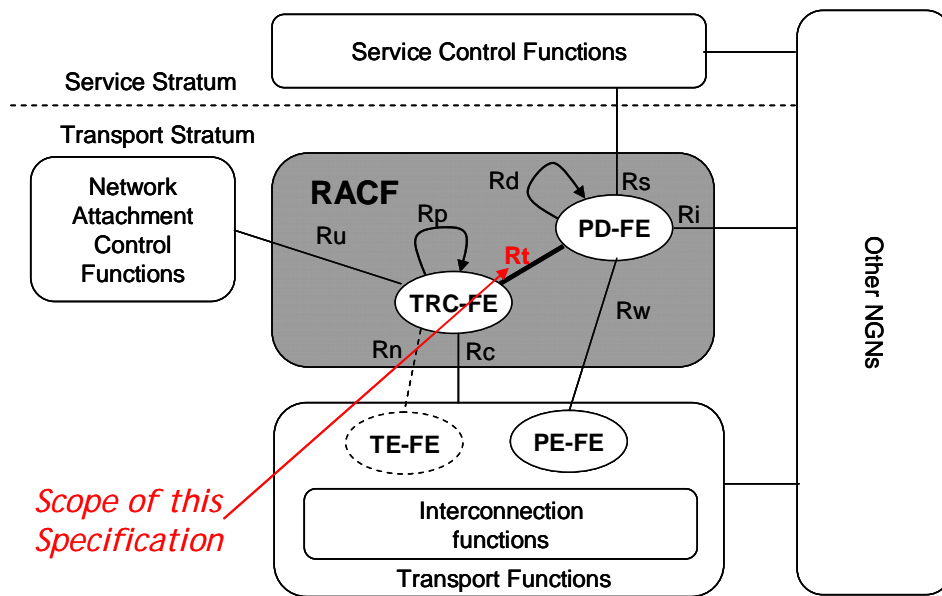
Service Control Functions

Service Stratum

Transport Stratum

Network Attachment Control Functions

RACF

Rd

Rs

Ri

Rp

Ru

Rt

PD-FE

TRC-FE

Rw

Rn

Rc

Other NGNs

TE-FE

PE-FE

Scope of this Specification

Interconnection functions

Transport Functions